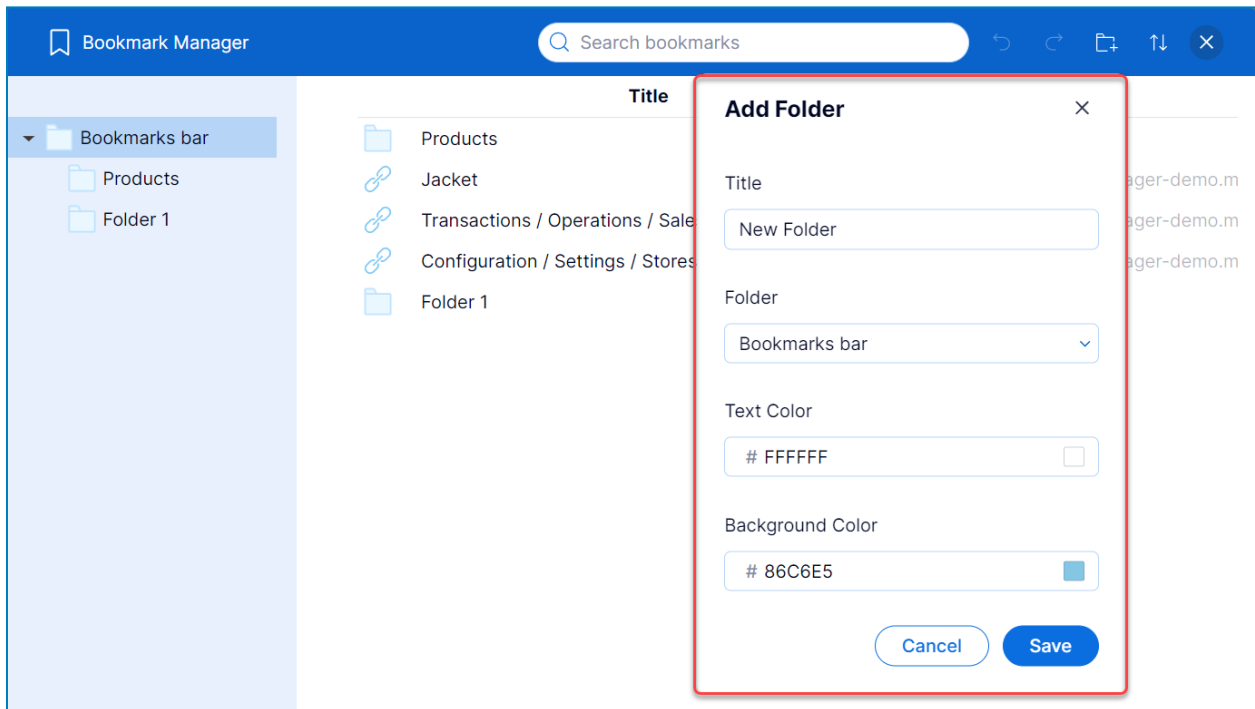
Bookmark Manager

Search bookmarks

Bookmarks bar
Products
Folder 1

Title
Products
Jacket
Transactions / Operations / Sale
Configuration / Settings / Stores
Folder 1

ager-demo.m
ager-demo.m
ager-demo.m

Add Folder

Title
New Folder

Folder
Bookmarks bar

Text Color
# FFFFFF

Background Color
# 86C6E5

Cancel
Save